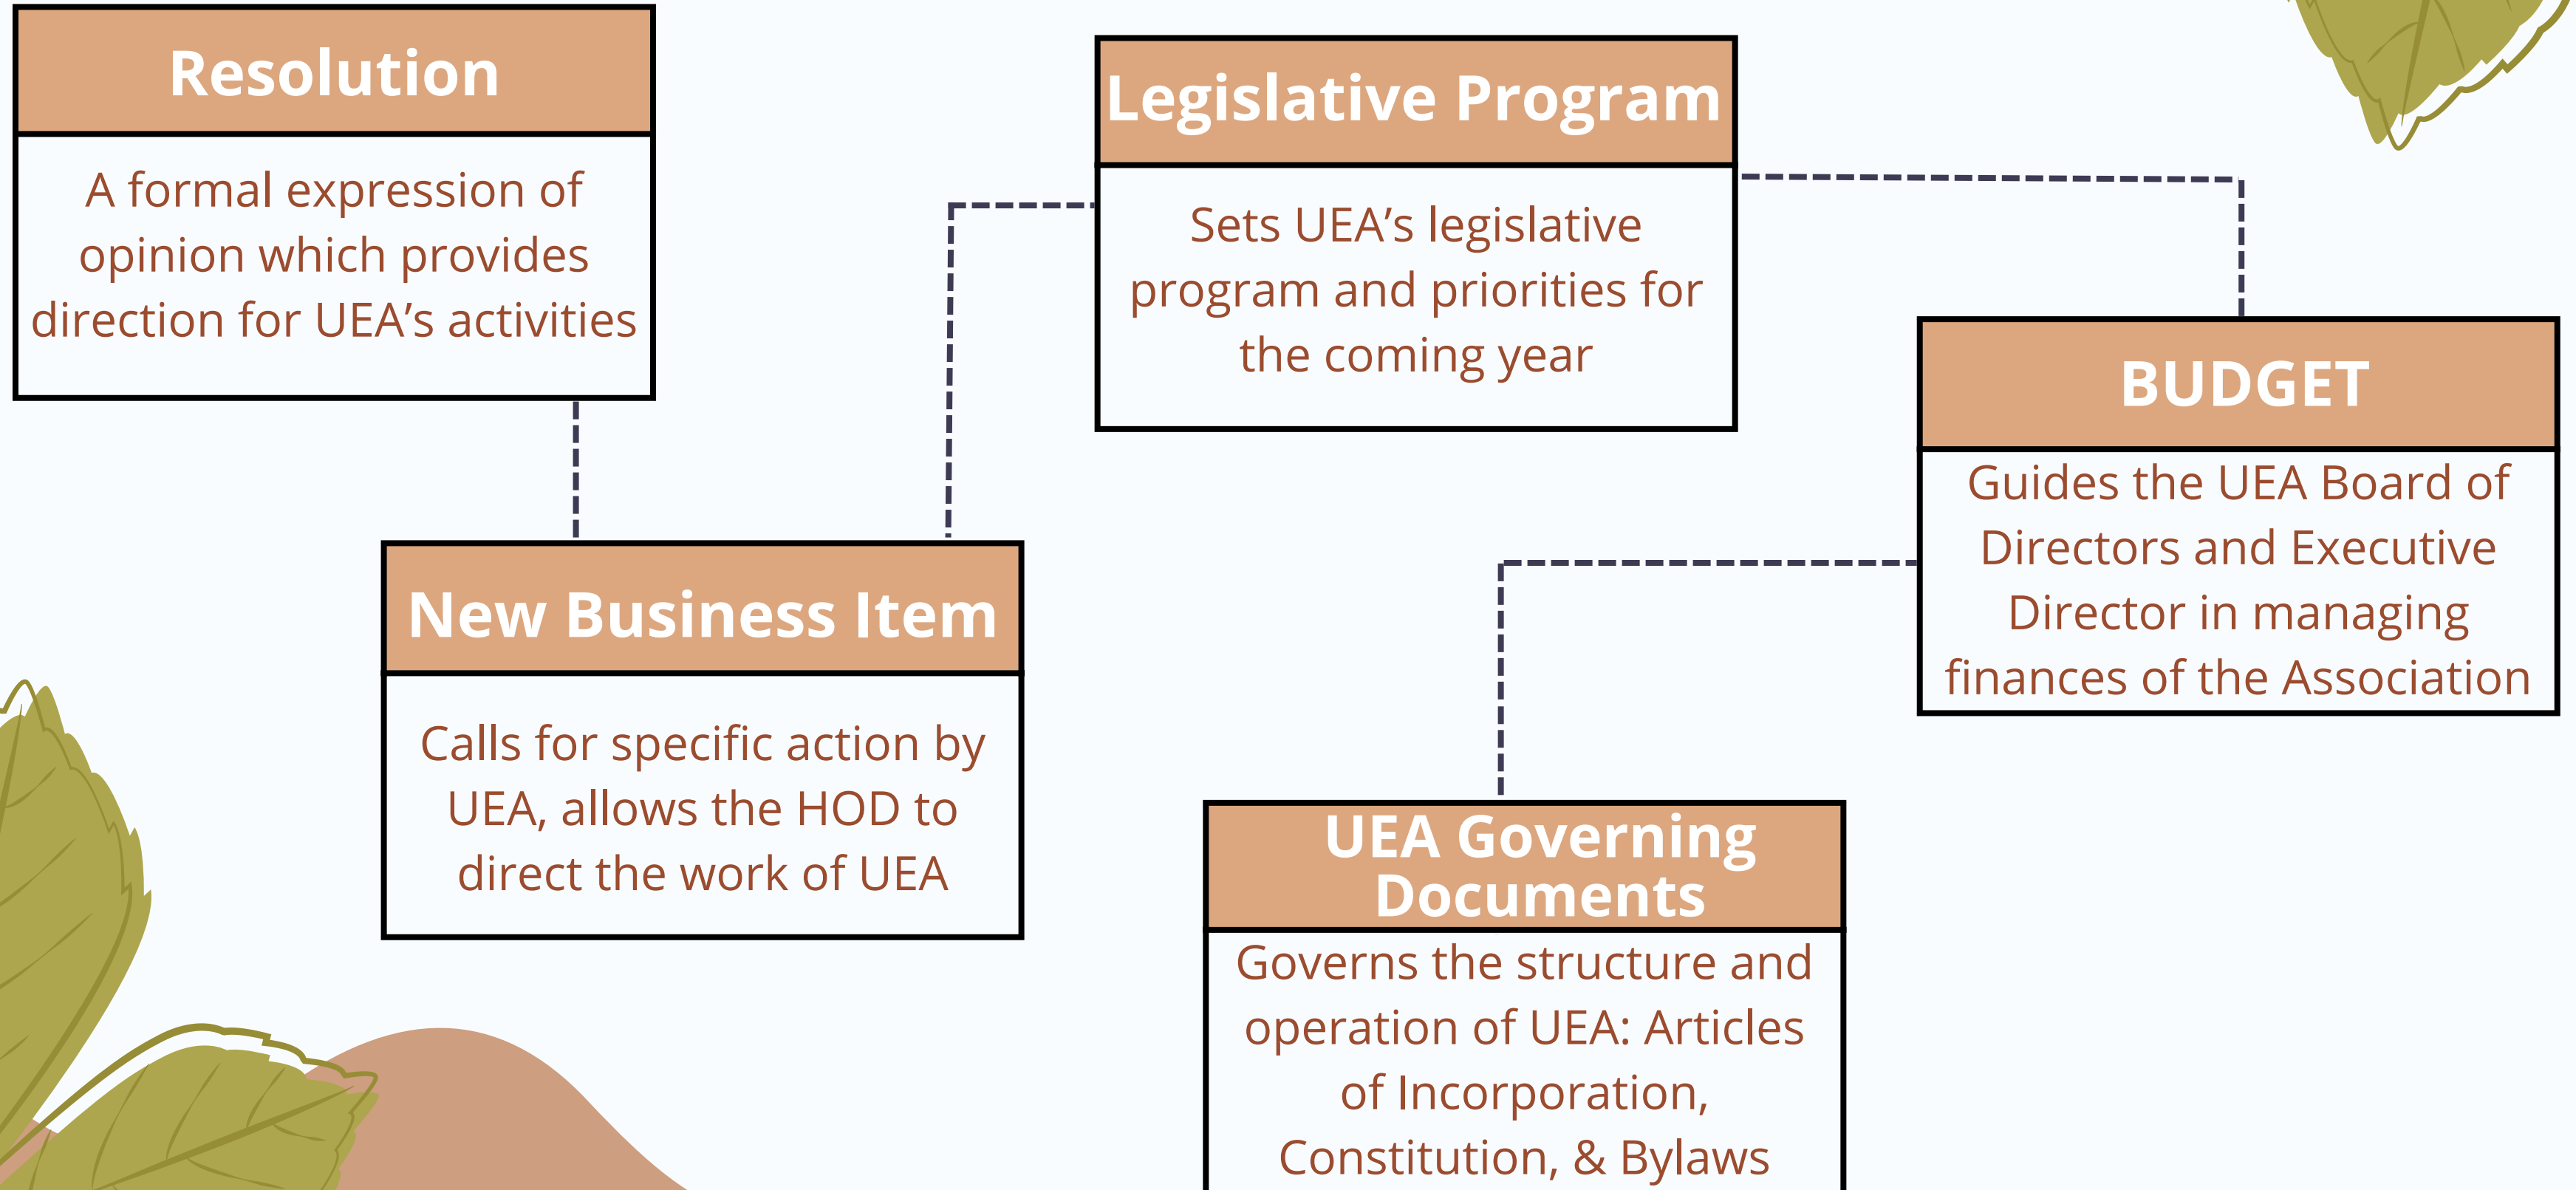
Resolution

A formal expression of opinion which provides direction for UEA's activities

Legislative Program

Sets UEA's legislative program and priorities for the coming year

BUDGET

Guides the UEA Board of Directors and Executive Director in managing finances of the Association

New Business Item

Calls for specific action by UEA, allows the HOD to direct the work of UEA

UEA Governing Documents

Governs the structure and operation of UEA: Articles of Incorporation, Constitution, & Bylaws